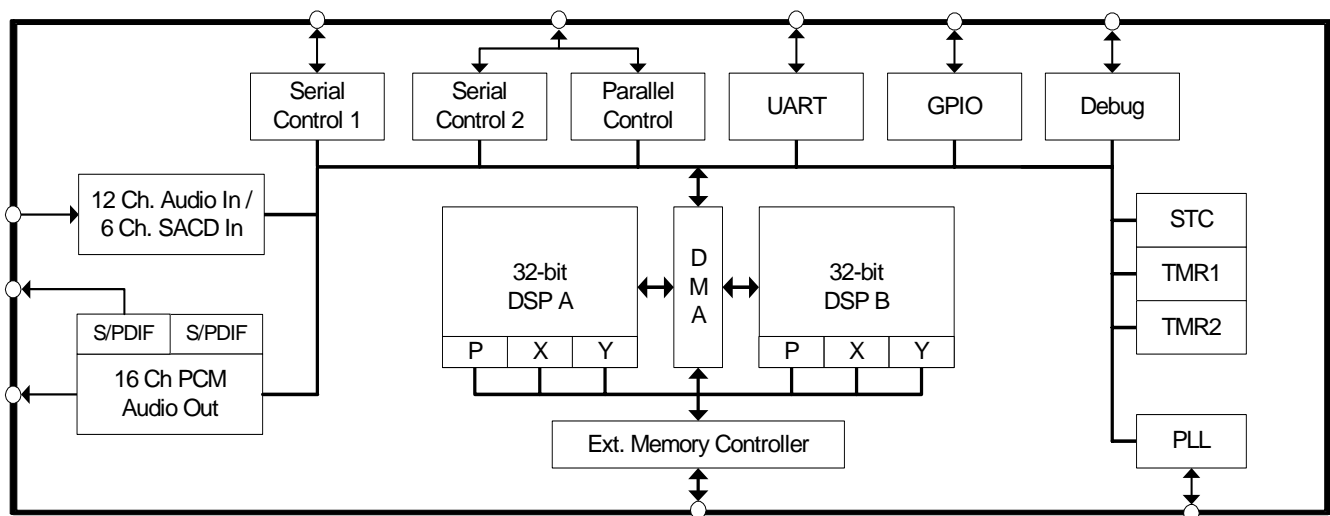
Serial Control 1

Serial Control 2

Parallel Control

UART

GPIO

Debug

12 Ch. Audio In / 6 Ch. SACD In

S/PDIF

S/PDIF

16 Ch PCM Audio Out

32-bit DSP A

P

X

Y

D M A

32-bit DSP B

P

X

Y

STC

TMR1

TMR2

PLL

Ext. Memory Controller